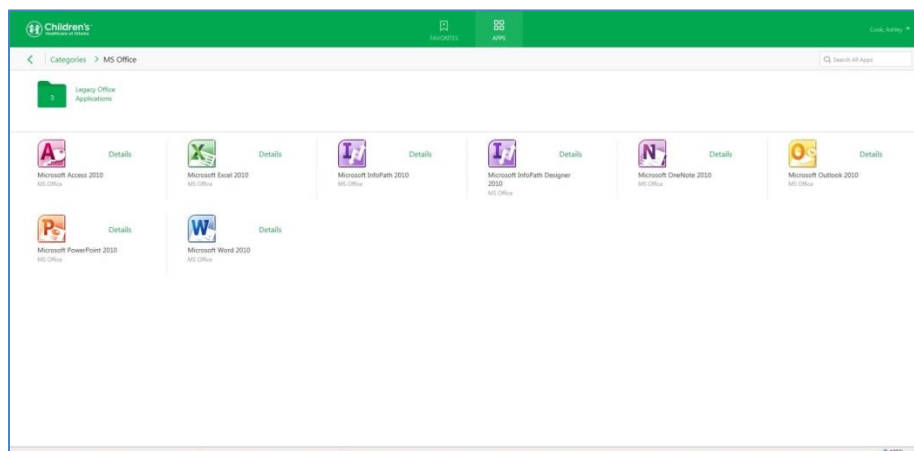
Children's Healthcare of Atlanta

FAVORITES

APPS

Cook, Ashley

Categories > MS Office

Search All Apps

3

Legacy Office Applications

Details
Microsoft Access 2010
MS Office

Details
Microsoft Excel 2010
MS Office

Details
Microsoft InfoPath 2010
MS Office

Details
Microsoft InfoPath Designer 2010
MS Office

Details
Microsoft OneNote 2010
MS Office

Details
Microsoft Outlook 2010
MS Office

Details
Microsoft PowerPoint 2010
MS Office

Details
Microsoft Word 2010
MS Office